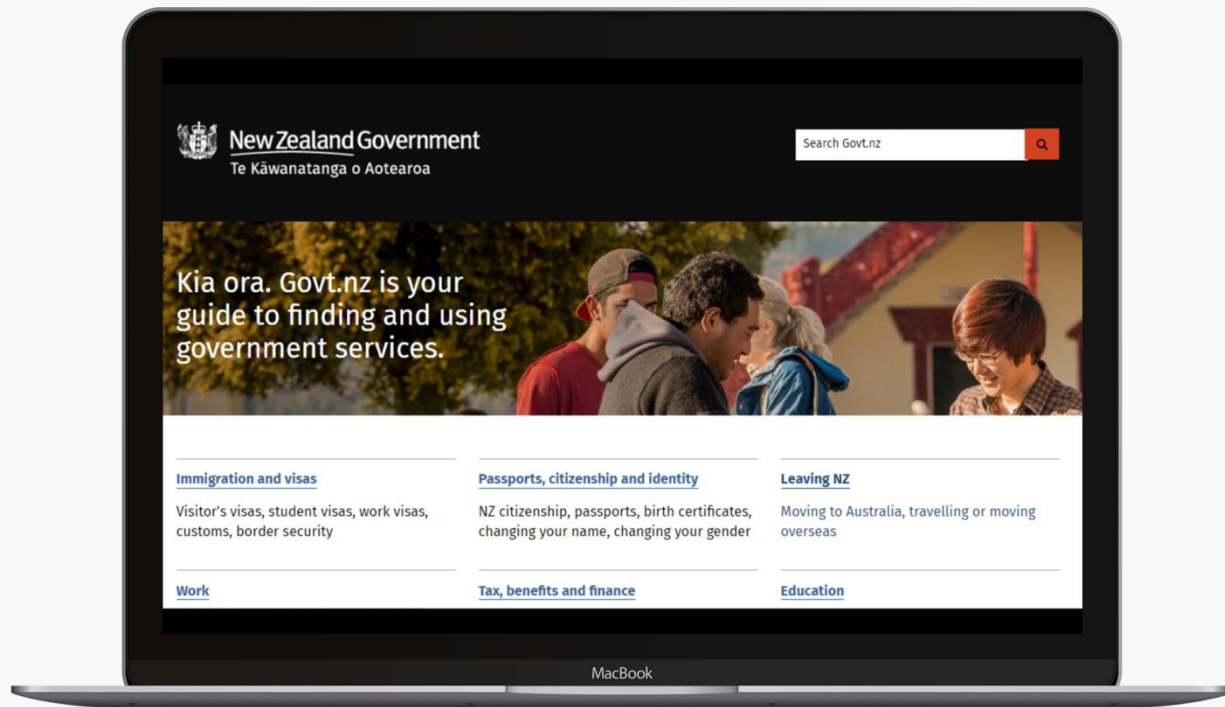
New Zealand Government
Te Kāwanatanga o Aotearoa

Search Govt.nz

Kia ora. Govt.nz is your guide to finding and using government services.

Immigration and visas

Visitor's visas, student visas, work visas, customs, border security

Passports, citizenship and identity

NZ citizenship, passports, birth certificates, changing your name, changing your gender

Leaving NZ

Moving to Australia, travelling or moving overseas

Work

Tax, benefits and finance

Education

MacBook